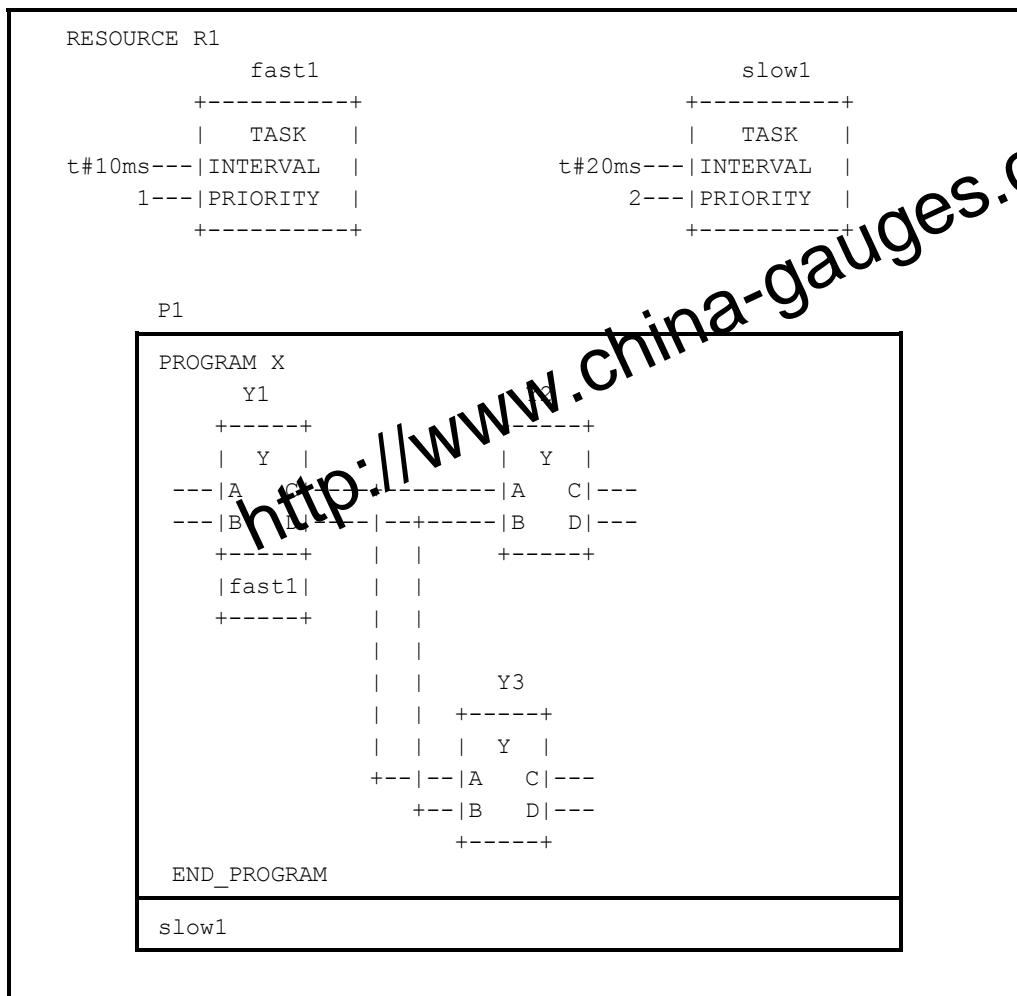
RESOURCE R1

fast1

TASK
t#10ms---|INTERVAL
1---|PRIORITY

slow1

TASK
t#20ms---|INTERVAL
2---|PRIORITY

http://www.china-gauges.c

P1

PROGRAM X

Y1
Y
---|A C|
---|B D|
|fast1|

Y2
Y
|A C|---
|B D|---

Y3
Y
|A C|---
|B D|---

END_PROGRAM

slow1